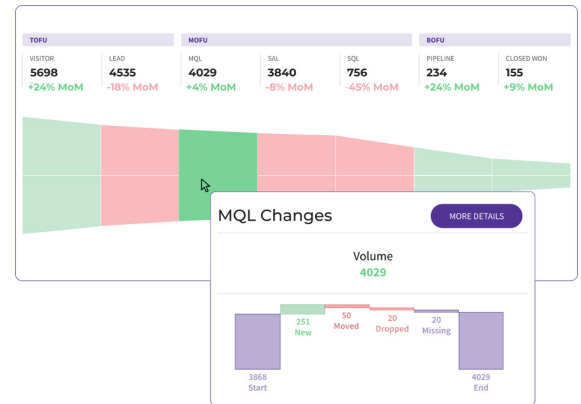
TOFU

VISITOR
5698
+24% MoM

LEAD
4535
-18% MoM

MOFU

MQL
4029
+4% MoM

SAL
3840
-8% MoM

SQL
756
-45% MoM

BOFU

PIPELINE
234
+24% MoM

CLOSED WON
155
+9% MoM

MQL Changes

MORE DETAILS

Volume
4029

251
New

50
Moved

20
Dropped

20
Missing

3868
Start

4029
End